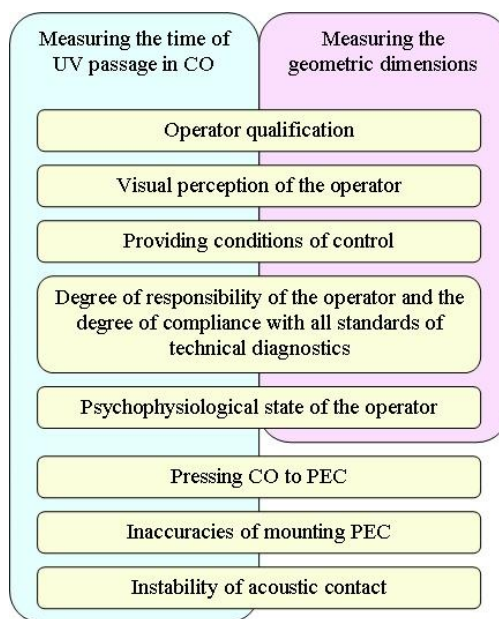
Measuring the time of UV passage in CO

Measuring the geometric dimensions

Operator qualification

Visual perception of the operator

Providing conditions of control

Degree of responsibility of the operator and the degree of compliance with all standards of technical diagnostics

Psychophysiological state of the operator

Pressing CO to PEC

Inaccuracies of mounting PEC

Instability of acoustic contact